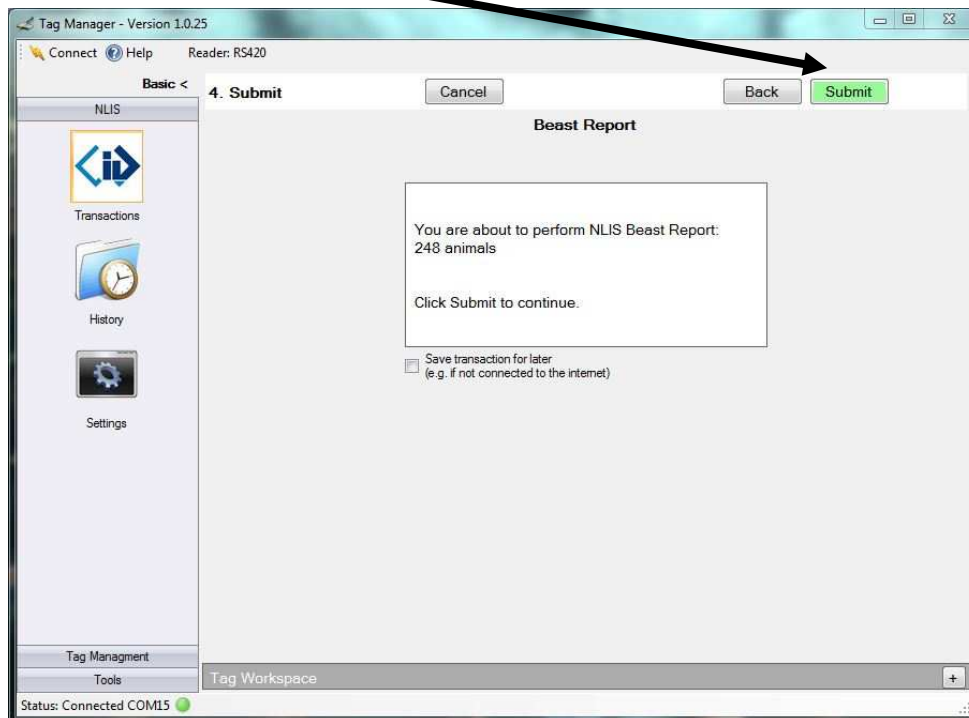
Tag Manager - Version 1.0.25

Connect Help Reader: RS420

Basic <

NLIS

Transactions

History

Settings

4. Submit

Cancel

Back

Submit

Beast Report

You are about to perform NLIS Beast Report: 248 animals

Click Submit to continue.

Save transaction for later (e.g. if not connected to the internet)

Tag Managment

Tools

Tag Workspace

+

Status: Connected COM15